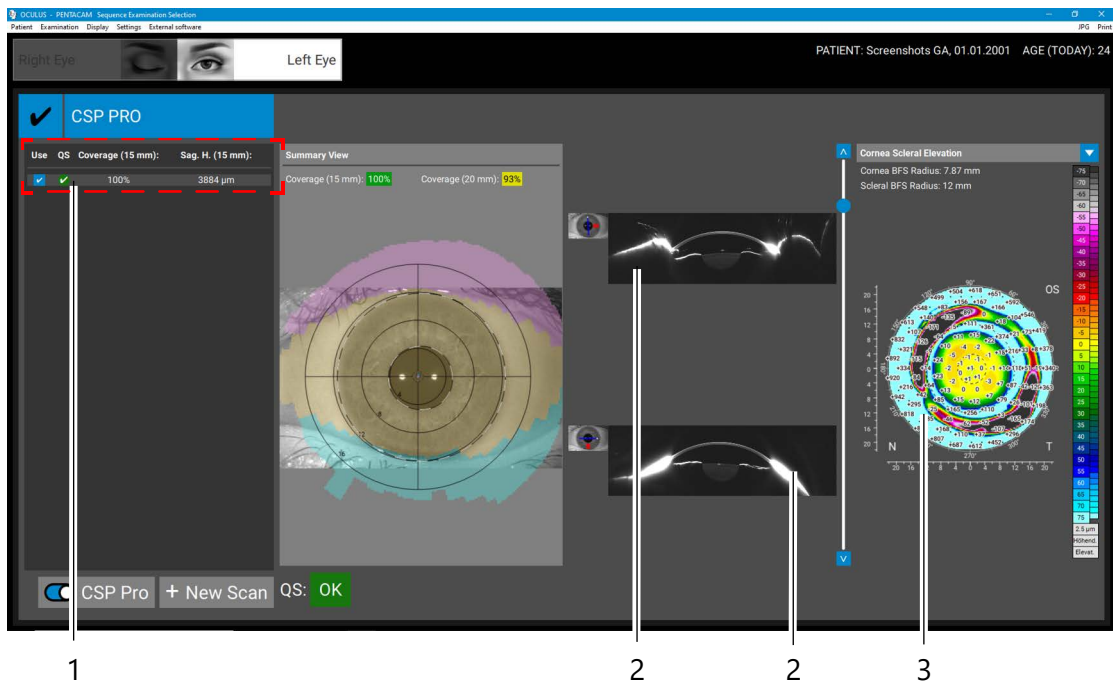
OCULUS - PENTACAM Sequence Examination Selection

Patient Examination Display Settings External software

JPG Print

Right Eye

Left Eye

PATIENT: Screenshots GA, 01.01.2001 AGE (TODAY): 24

CSP PRO

| Use | QS | Coverage (15 mm): | Sag. H. (15 mm): |
|---|---|---|---|
| ✔ | ✔ | 100% | 3884 µm |

Summary View

Coverage (15 mm): 100% Coverage (20 mm): 93%

Cornea Scleral Elevation

Cornea BFS Radius: 7.87 mm

Scleral BFS Radius: 12 mm

OS

N

T

270°

-75 -70 -65 -60 -55 -50 -45 -40 -35 -30 -25 -20 -15 -10 -5 0 5 10 15 20 25 30 35 40 45 50 55 60 65 70 75

2.5 µm

Höhend.

Elevat.

CSP Pro

+ New Scan

QS: OK

1

2

2

3